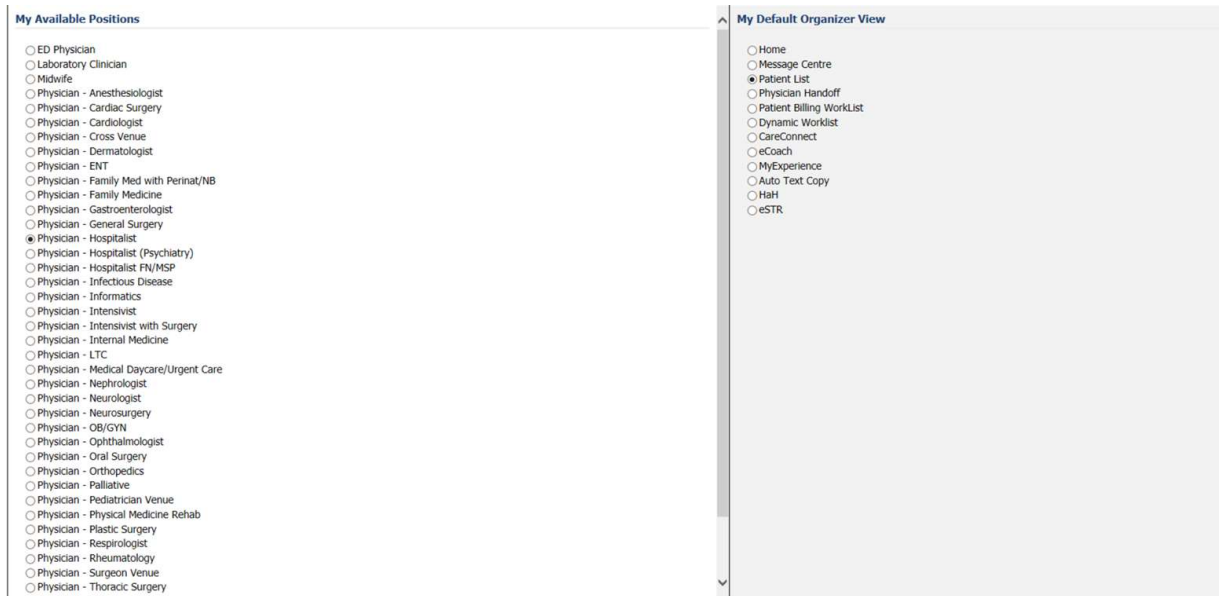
My Available Positions

ED Physician
Laboratory Clinician
Midwife
Physician - Anesthesiologist
Physician - Cardiac Surgery
Physician - Cardiologist
Physician - Cross Venue
Physician - Dermatologist
Physician - ENT
Physician - Family Med with Perinat/NB
Physician - Family Medicine
Physician - Gastroenterologist
Physician - General Surgery
Physician - Hospitalist
Physician - Hospitalist (Psychiatry)
Physician - Hospitalist FN/MSP
Physician - Infectious Disease
Physician - Informatics
Physician - Intensivist
Physician - Intensivist with Surgery
Physician - Internal Medicine
Physician - LTC
Physician - Medical Daycare/Urgent Care
Physician - Nephrologist
Physician - Neurologist
Physician - Neurosurgery
Physician - OB/GYN
Physician - Ophthalmologist
Physician - Oral Surgery
Physician - Orthopedics
Physician - Palliative
Physician - Pediatrician Venue
Physician - Physical Medicine Rehab
Physician - Plastic Surgery
Physician - Respirologist
Physician - Rheumatology
Physician - Surgeon Venue
Physician - Thoracic Surgery

My Default Organizer View

Home
Message Centre
Patient List
Physician Handoff
Patient Billing WorkList
Dynamic Worklist
CareConnect
eCoach
MyExperience
Auto Text Copy
HaH
eSTR